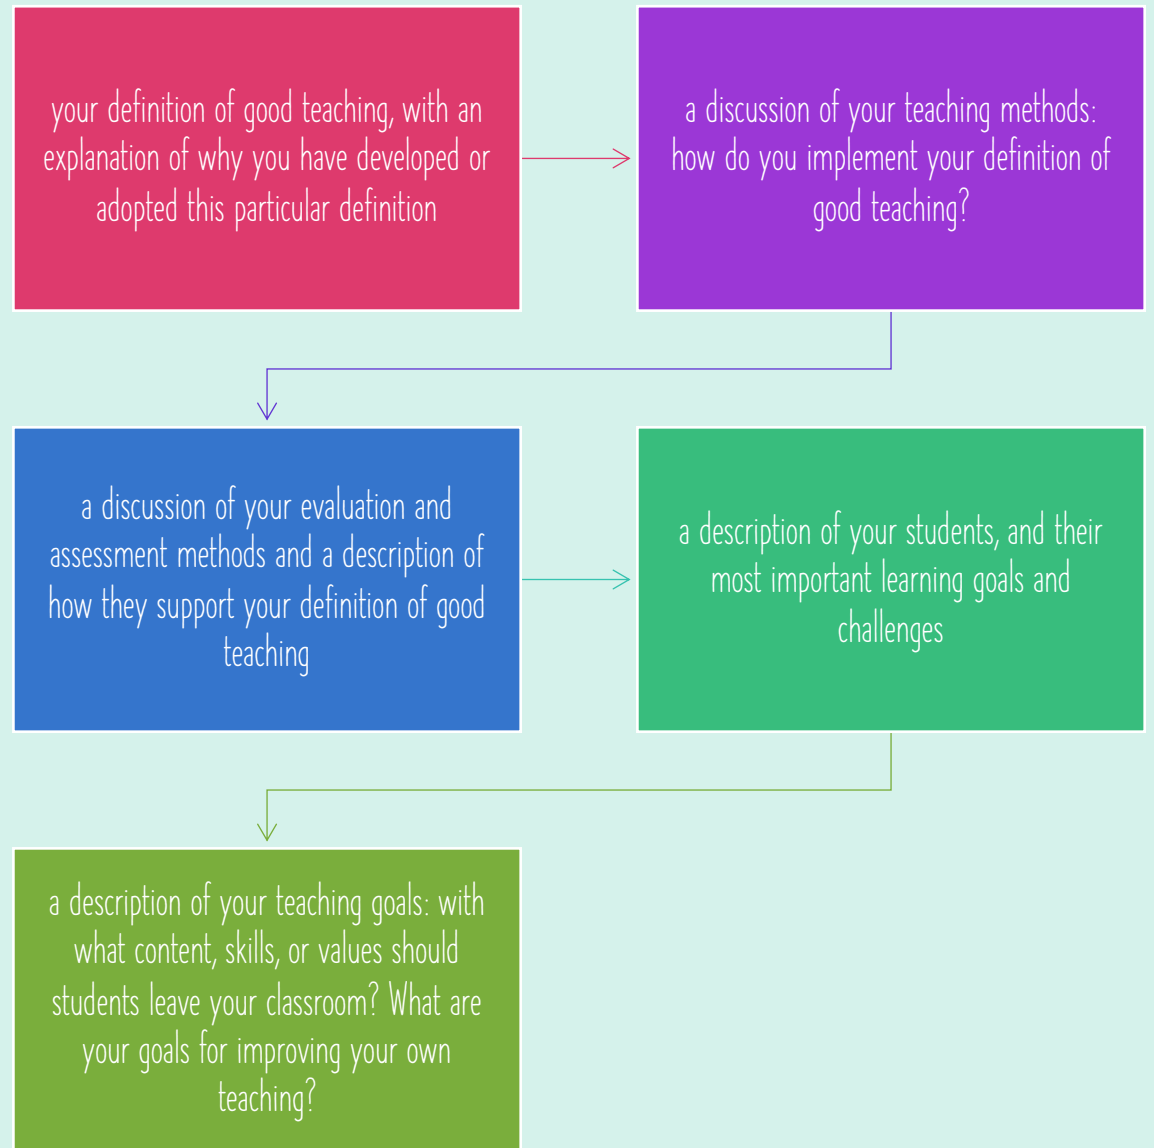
your definition of good teaching, with an explanation of why you have developed or adopted this particular definition

a discussion of your teaching methods: how do you implement your definition of good teaching?

a discussion of your evaluation and assessment methods and a description of how they support your definition of good teaching

a description of your students, and their most important learning goals and challenges

a description of your teaching goals: with what content, skills, or values should students leave your classroom? What are your goals for improving your own teaching?